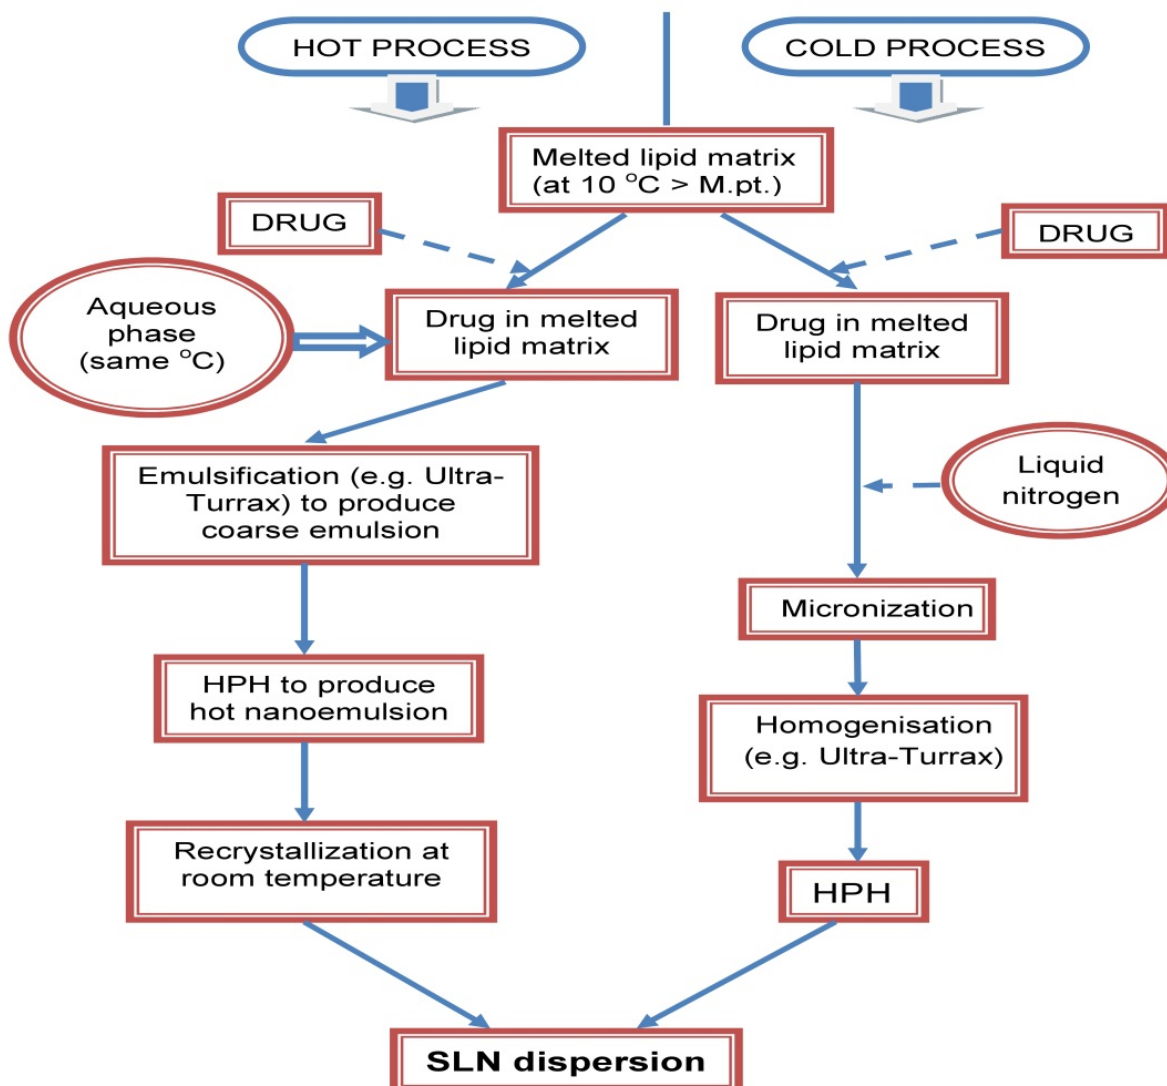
HOT PROCESS

COLD PROCESS

Melted lipid matrix (at 10 $^{o}$C > M.pt.)

DRUG

DRUG

Aqueous phase (same $^{o}$C)

Drug in melted lipid matrix

Drug in melted lipid matrix

Emulsification (e.g. Ultra-Turrax) to produce coarse emulsion

Liquid nitrogen

Micronization

HPH to produce hot nanoemulsion

Homogenisation (e.g. Ultra-Turrax)

Recrystallization at room temperature

HPH

SLN dispersion